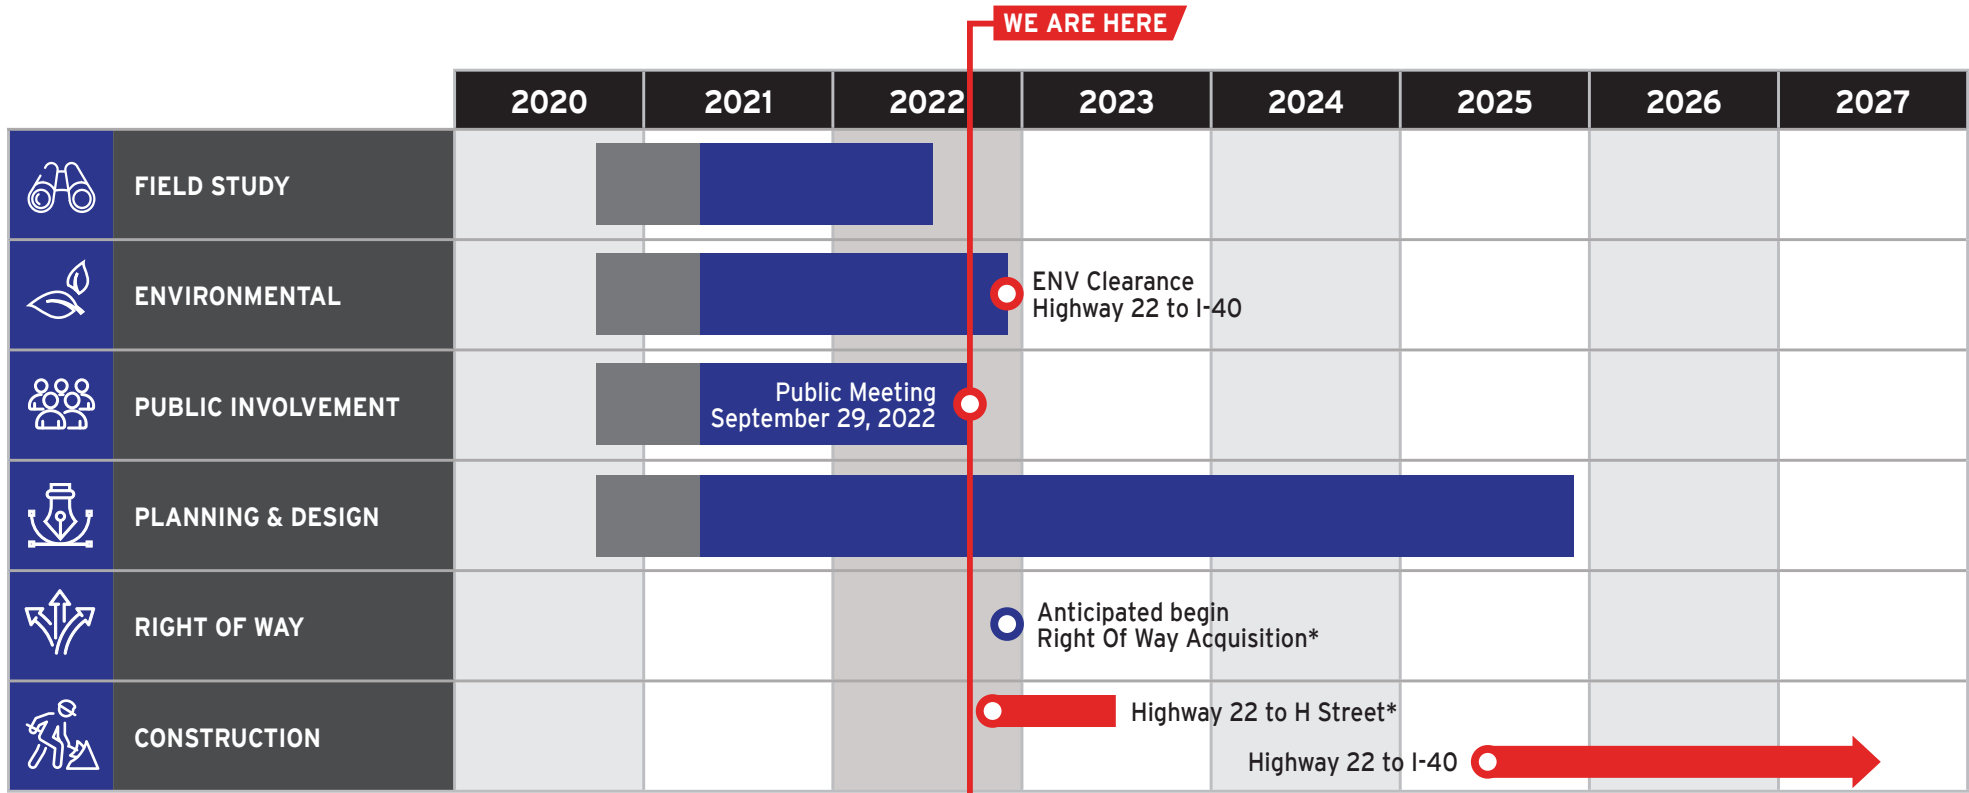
WE ARE HERE

| | 2020 | 2021 | 2022 | 2023 | 2024 | 2025 | 2026 | 2027 |
|---|---|---|---|---|---|---|---|---|
| FIELD STUDY | | | | | | | | |
| ENVIRONMENTAL | | | | ENV Clearance Highway 22 to I-40 | | | | |
| PUBLIC INVOLVEMENT | | | Public Meeting September 29, 2022 | | | | | |
| PLANNING & DESIGN | | | | | | | | |
| RIGHT OF WAY | | | | Anticipated begin Right Of Way Acquisition* | | | | |
| CONSTRUCTION | | | | Highway 22 to H Street* | Highway 22 to I-40 | | | |